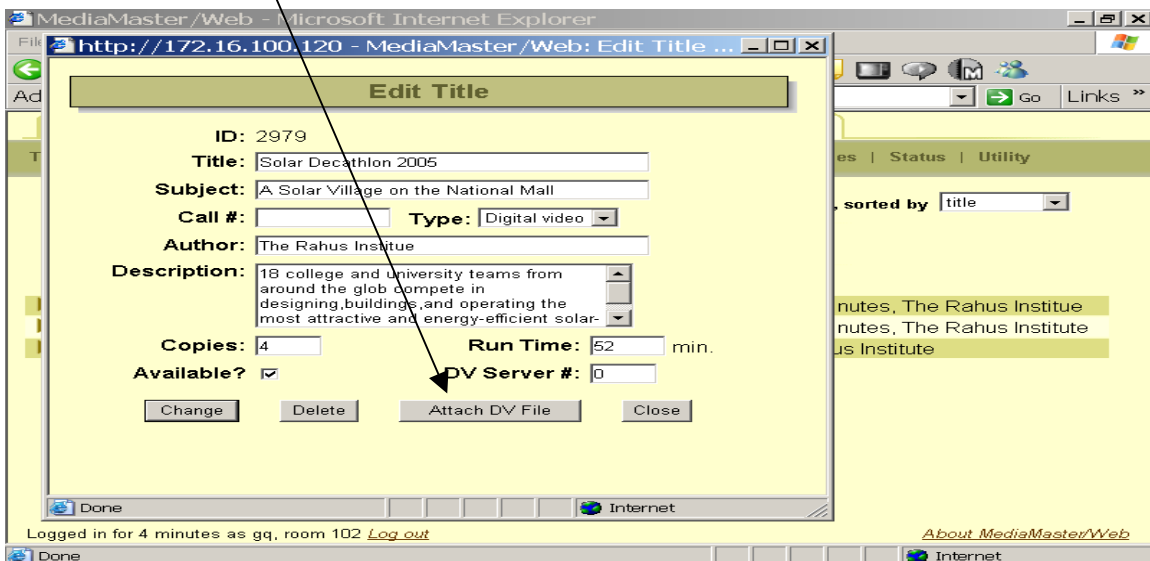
MediaMaster/Web - Microsoft Internet Explorer

http://172.16.100.120 - MediaMaster/Web: Edit Title ...

Go Links »

es | Status | Utility

, sorted by title

nutes, The Rahus Institue
nutes, The Rahus Institute
us Institute

Edit Title

ID: 2979
Title: Solar Decathlon 2005
Subject: A Solar Village on the National Mall
Call #:
Type: Digital video
Author: The Rahus Institute
Description: 18 college and university teams from around the glob compete in designing,buildings,and operating the most attractive and energy-efficient solar-
Copies: 4
Run Time: 52 min.
Available? ☑
DV Server #: 0

Change Delete Attach DV File Close

Done Internet

Logged in for 4 minutes as gq, room 102 Log out
About MediaMaster/Web

Done Internet